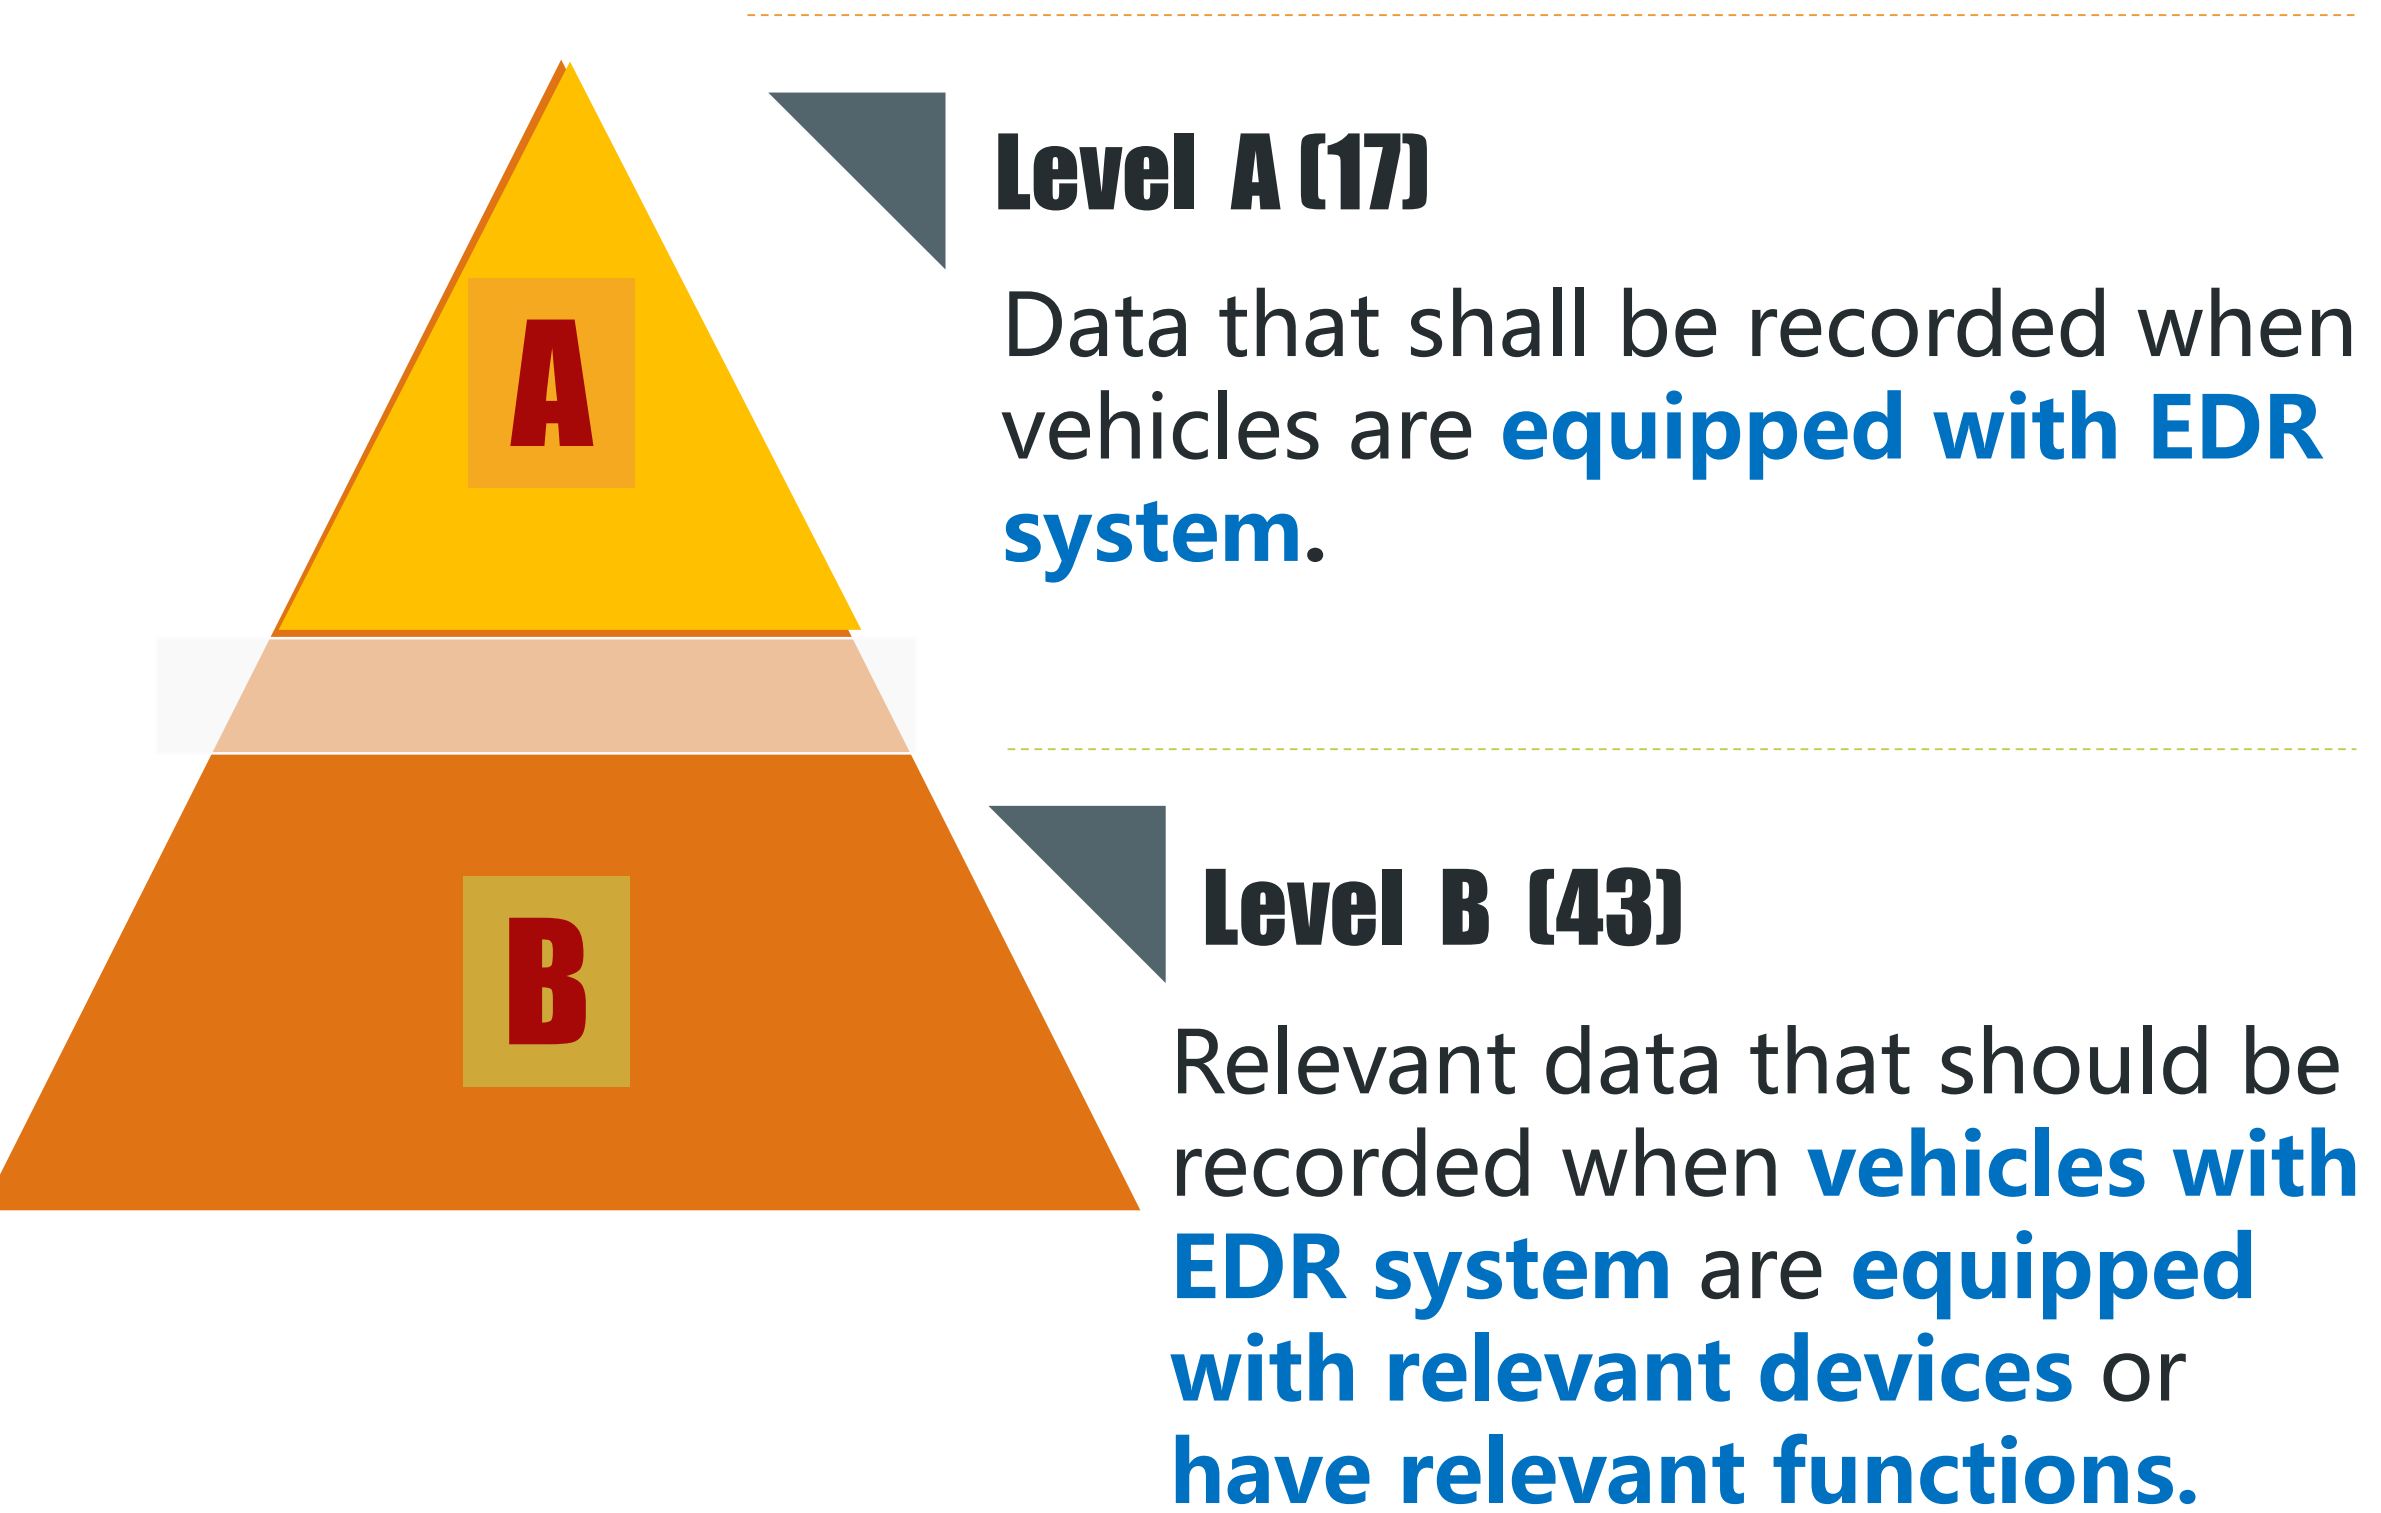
A

B

Level A (17)

Data that shall be recorded when vehicles are equipped with EDR system.

Level B (43)

Relevant data that should be recorded when vehicles with EDR system are equipped with relevant devices or have relevant functions.